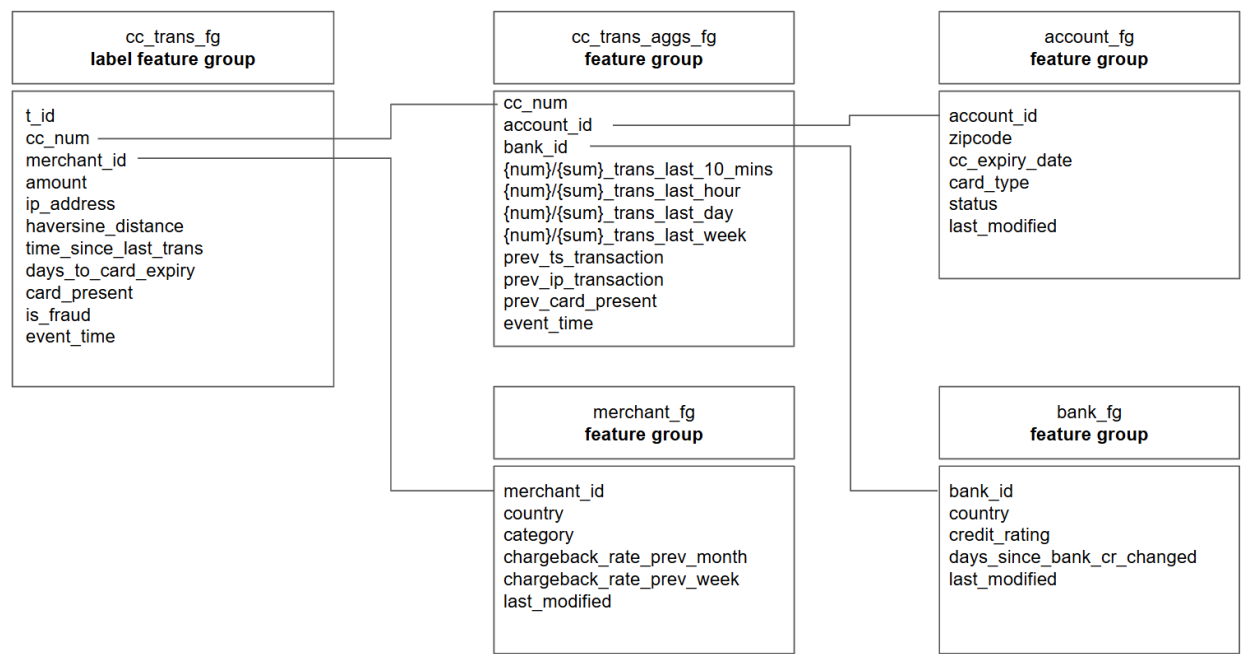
cc_trans_fg
**label feature group**

t_id
cc_num
merchant_id
amount
ip_address
haversine_distance
time_since_last_trans
days_to_card_expiry
card_present
is_fraud
event_time

cc_trans_aggs_fg
**feature group**

cc_num
account_id
bank_id
{num}/{sum}_trans_last_10_mins
{num}/{sum}_trans_last_hour
{num}/{sum}_trans_last_day
{num}/{sum}_trans_last_week
prev_ts_transaction
prev_ip_transaction
prev_card_present
event_time

account_fg
**feature group**

account_id
zipcode
cc_expiry_date
card_type
status
last_modified

merchant_fg
**feature group**

merchant_id
country
category
chargeback_rate_prev_month
chargeback_rate_prev_week
last_modified

bank_fg
**feature group**

bank_id
country
credit_rating
days_since_bank_cr_changed
last_modified